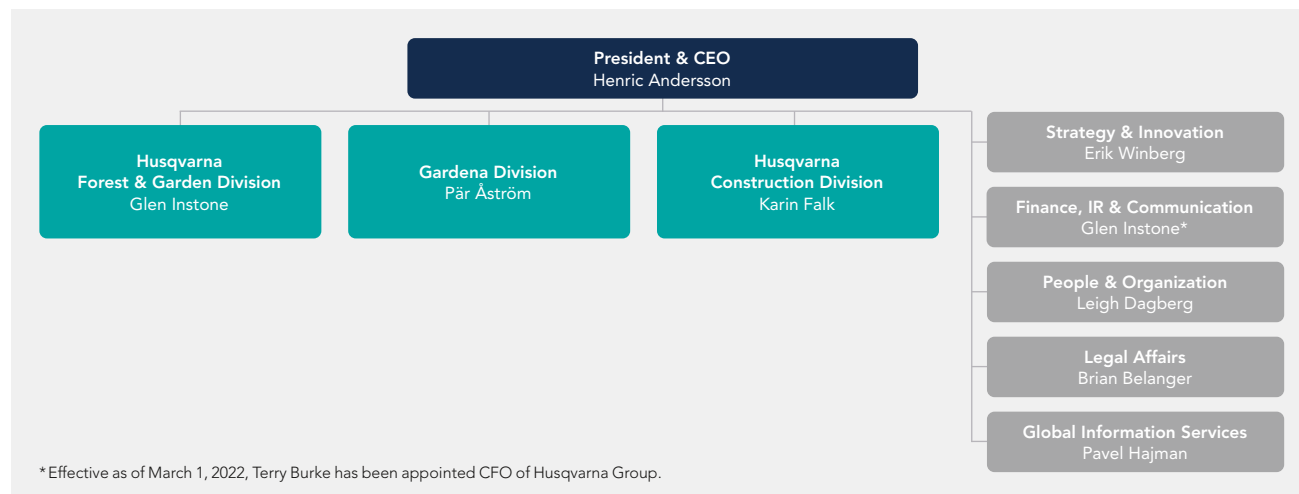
President & CEO
Henric Andersson

Husqvarna
Forest & Garden Division
Glen Instone

Gardena Division
Pär Åström

Husqvarna
Construction Division
Karin Falk

Strategy & Innovation
Erik Winberg

Finance, IR & Communication
Glen Instone*

People & Organization
Leigh Dagberg

Legal Affairs
Brian Belanger

Global Information Services
Pavel Hajman

*Effective as of March 1, 2022, Terry Burke has been appointed CFO of Husqvarna Group.